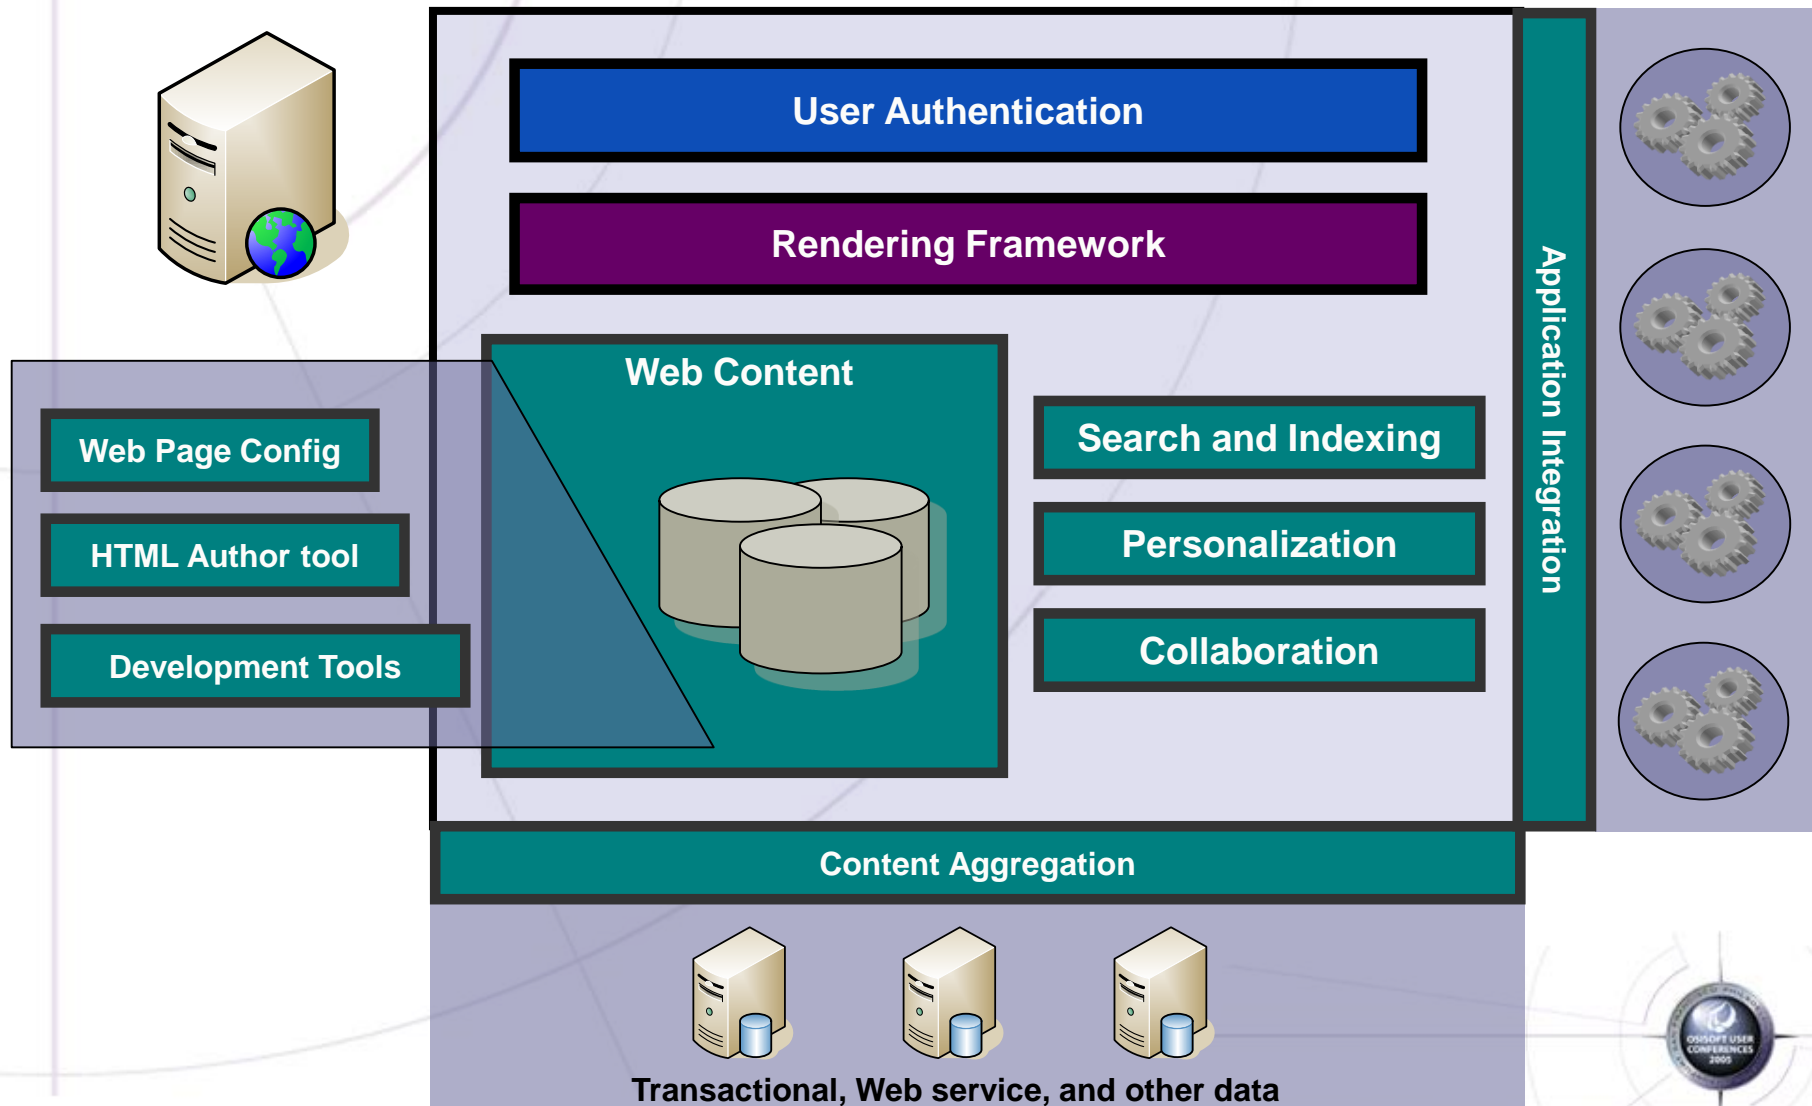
User Authentication

Rendering Framework

Web Content

Web Page Config

HTML Author tool

Development Tools

Search and Indexing

Personalization

Collaboration

Application Integration

Content Aggregation

Transactional, Web service, and other data

OSISOFT USER CONFERENCES 2005